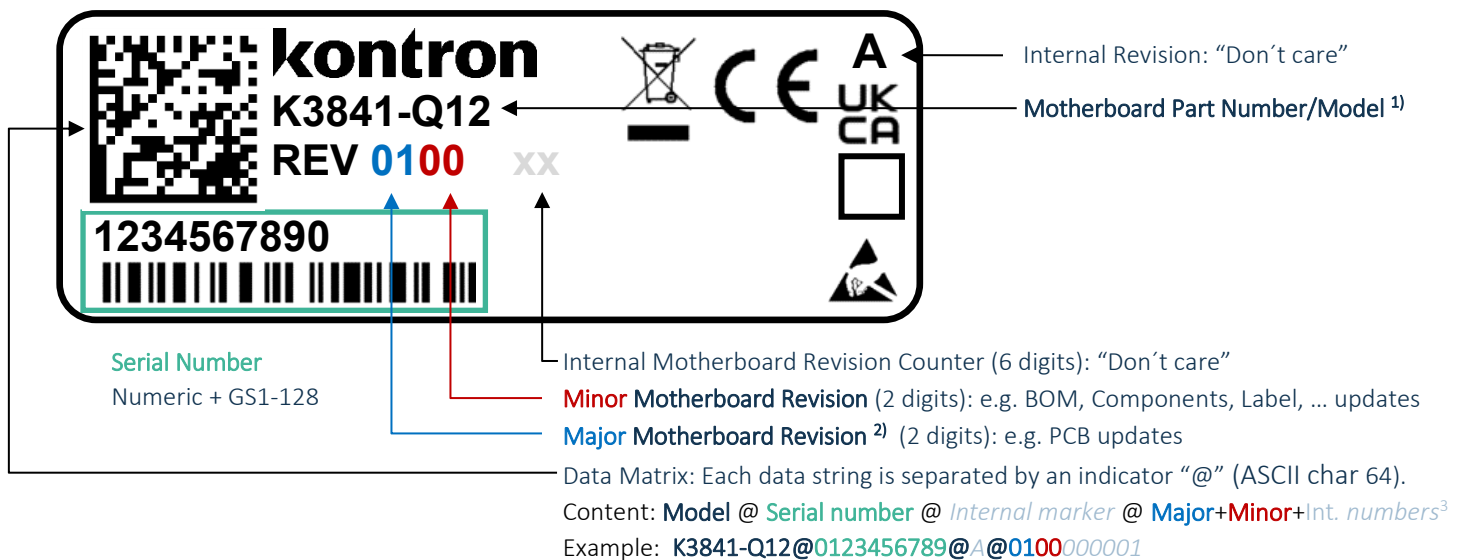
kontron
K3841-Q12
REV 0100 xx
A
UK CA
1234567890

Internal Revision: “Don´t care”

Motherboard Part Number/Model $^{1)}$

Serial Number
Numeric + GS1-128

Internal Motherboard Revision Counter (6 digits): “Don´t care”

Minor Motherboard Revision (2 digits): e.g. BOM, Components, Label, … updates

Major Motherboard Revision $^{2)}$ (2 digits): e.g. PCB updates

Data Matrix: Each data string is separated by an indicator “@” (ASCII char 64).

Content: Model @ Serial number @ Internal marker @ Major+Minor+Int. numbers$^{3}$

Example: K3841-Q12@0123456789@A@0100000001